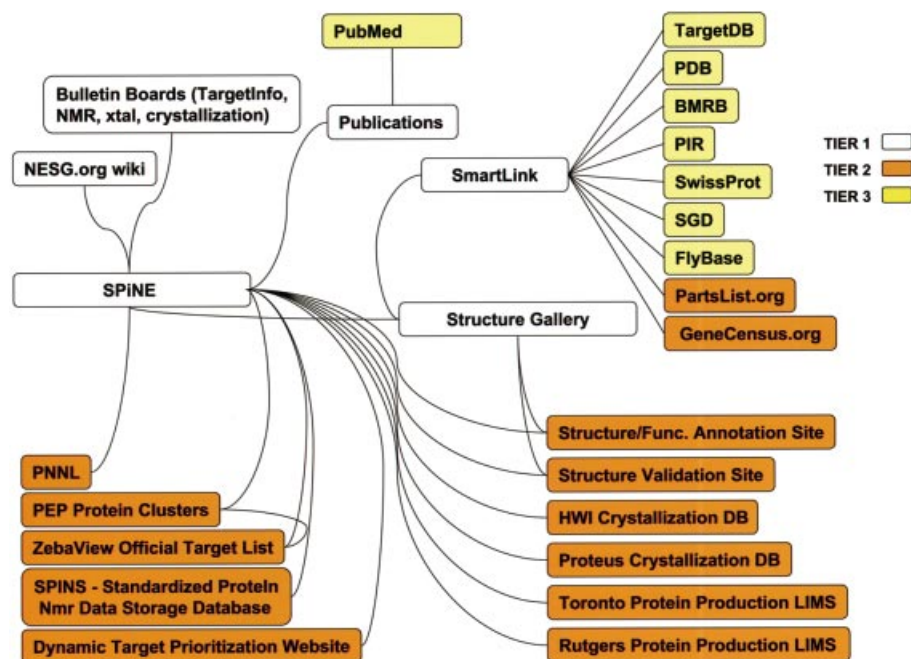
PubMed

Bulletin Boards (TargetInfo, NMR, xtal, crystallization)

Publications

NESG.org wiki

TargetDB

PDB

BMRB

PIR

SwissProt

SGD

FlyBase

PartsList.org

GeneCensus.org

SmartLink

TIER 1

TIER 2

TIER 3

SPiNE

Structure Gallery

Structure/Func. Annotation Site

Structure Validation Site

HWI Crystallization DB

Proteus Crystallization DB

Toronto Protein Production LIMS

Rutgers Protein Production LIMS

PNNL

PEP Protein Clusters

ZebaView Official Target List

SPINS - Standardized Protein Nmr Data Storage Database

Dynamic Target Prioritization Website